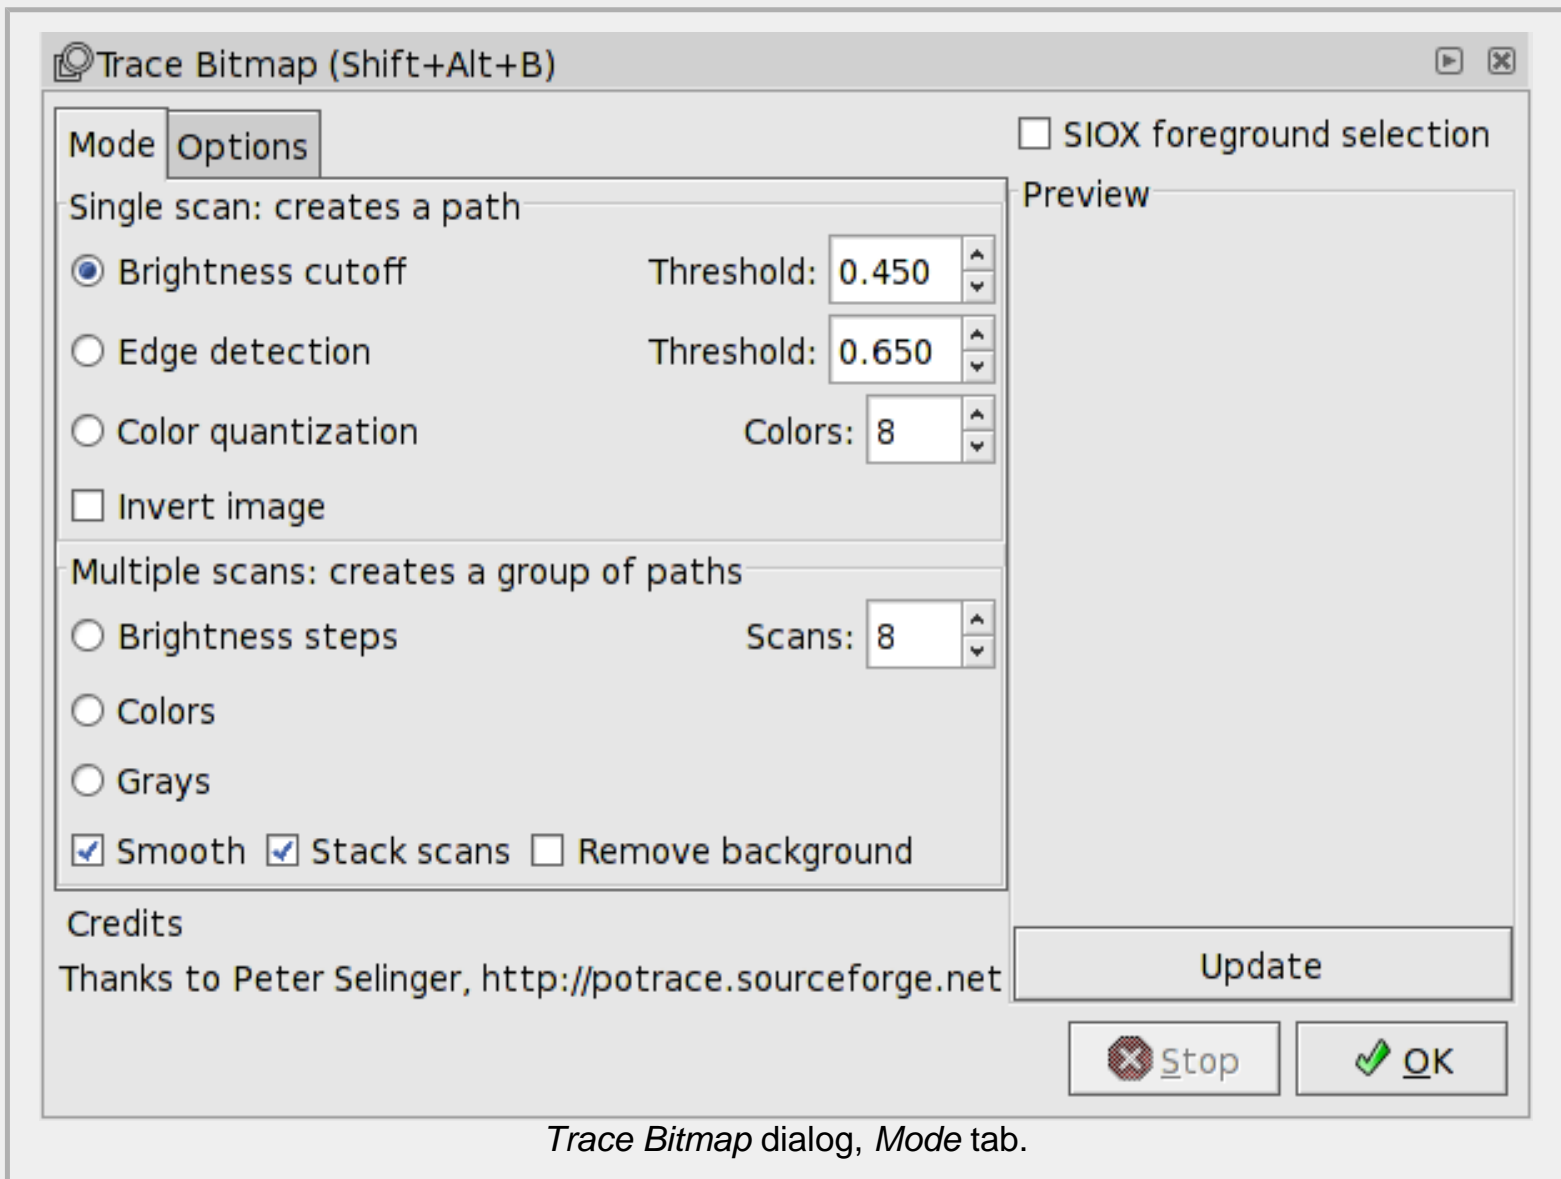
Trace Bitmap (Shift+Alt+B)

Mode Options

SIOX foreground selection

Single scan: creates a path

Brightness cutoff Threshold: 0.450

Edge detection Threshold: 0.650

Color quantization Colors: 8

Invert image

Multiple scans: creates a group of paths

Brightness steps Scans: 8

Colors

Grays

Smooth Stack scans Remove background

Preview

Credits

Thanks to Peter Selinger, http://potrace.sourceforge.net

Update

Stop OK

Trace Bitmap dialog, Mode tab.